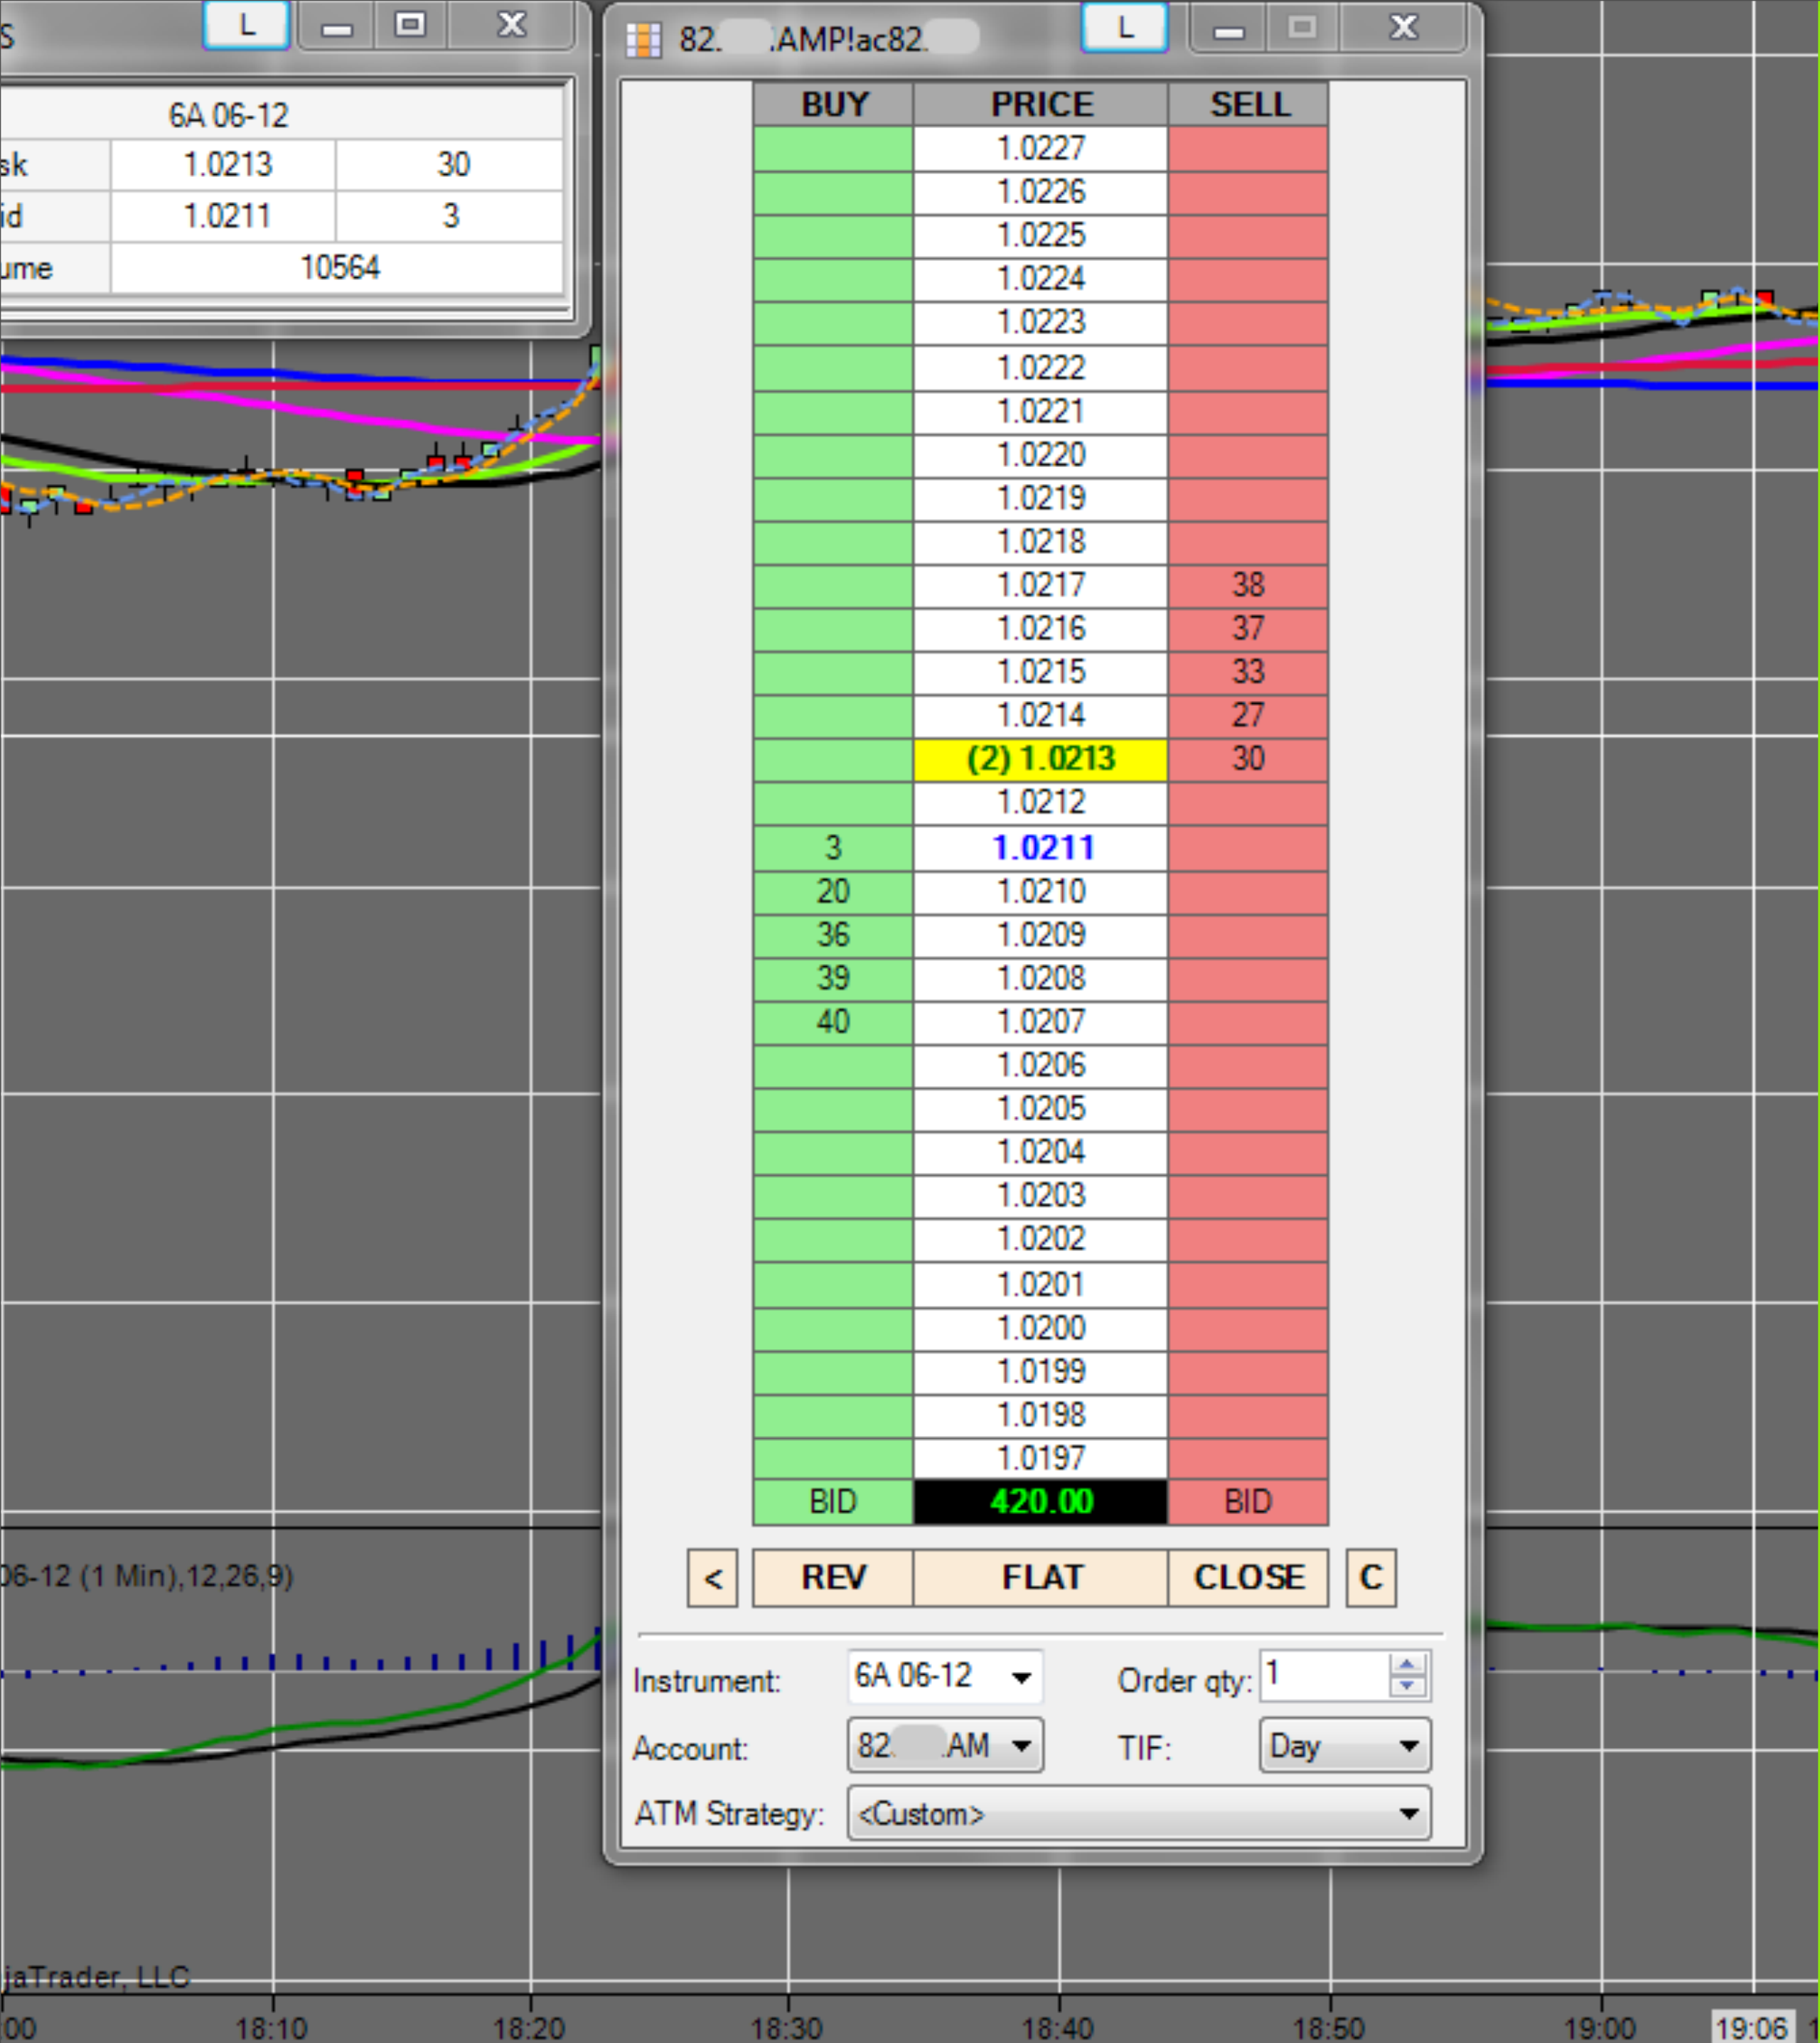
S L

| 6A 06-12 | | |
|---|---|---|
| sk | 1.0213 | 30 |
| id | 1.0211 | 3 |
| ume | 10564 | |

82. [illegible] .AMP!ac82. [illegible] L

| BUY | PRICE | SELL |
|---|---|---|
| | 1.0227 | |
| | 1.0226 | |
| | 1.0225 | |
| | 1.0224 | |
| | 1.0223 | |
| | 1.0222 | |
| | 1.0221 | |
| | 1.0220 | |
| | 1.0219 | |
| | 1.0218 | |
| | 1.0217 | 38 |
| | 1.0216 | 37 |
| | 1.0215 | 33 |
| | 1.0214 | 27 |
| | (2) 1.0213 | 30 |
| | 1.0212 | |
| 3 | 1.0211 | |
| 20 | 1.0210 | |
| 36 | 1.0209 | |
| 39 | 1.0208 | |
| 40 | 1.0207 | |
| | 1.0206 | |
| | 1.0205 | |
| | 1.0204 | |
| | 1.0203 | |
| | 1.0202 | |
| | 1.0201 | |
| | 1.0200 | |
| | 1.0199 | |
| | 1.0198 | |
| | 1.0197 | |
| BID | 420.00 | BID |

< REV FLAT CLOSE C

Instrument: 6A 06-12 Order qty: 1
Account: 82. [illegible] AM TIF: Day
ATM Strategy: <Custom>

06-12 (1 Min),12,26,9)

jaTrader, LLC

00 18:10 18:20 18:30 18:40 18:50 19:00 19:06